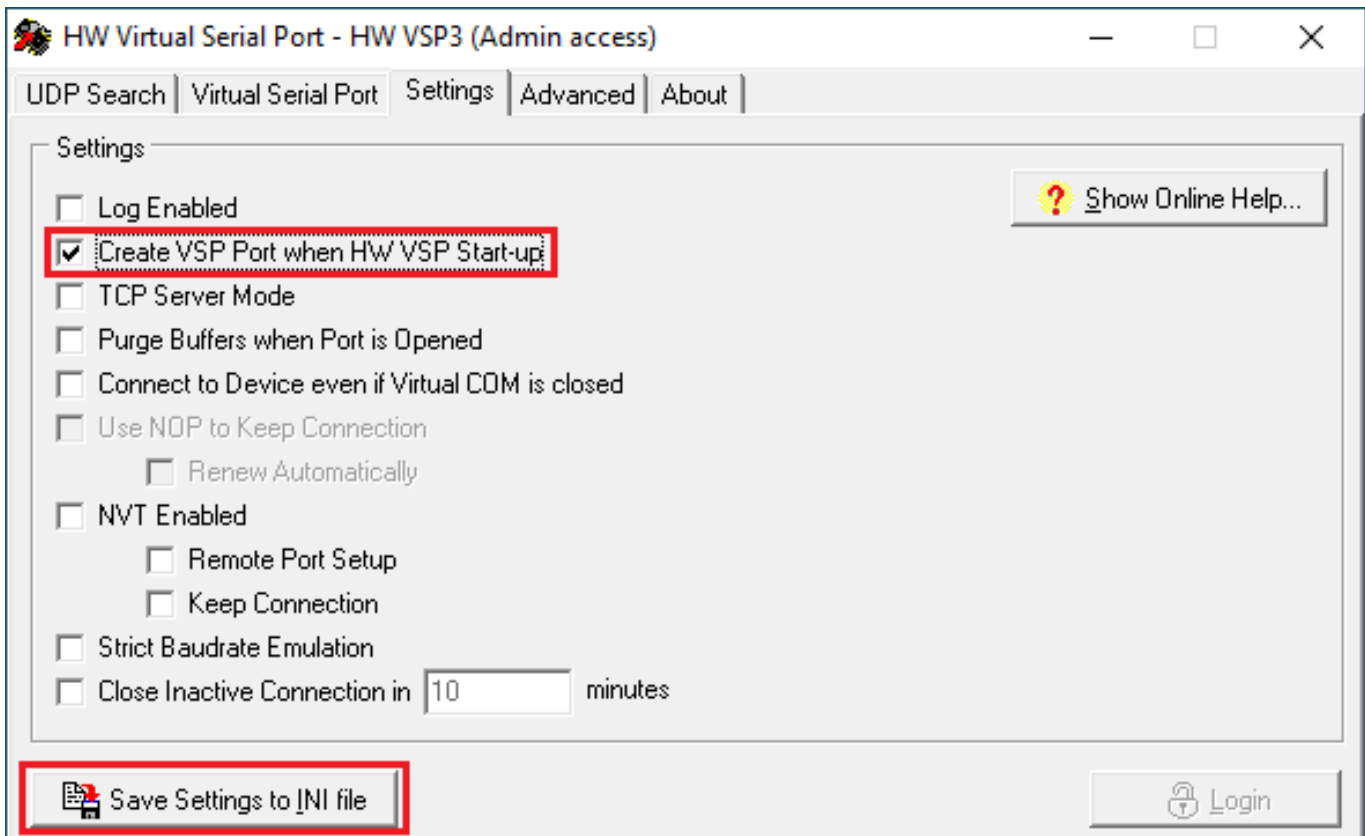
HW Virtual Serial Port - HW VSP3 (Admin access)

UDP Search | Virtual Serial Port | Settings | Advanced | About

Settings

Log Enabled

Create VSP Port when HW VSP Start-up

TCP Server Mode

Purge Buffers when Port is Opened

Connect to Device even if Virtual COM is closed

Use NOP to Keep Connection

Renew Automatically

NVT Enabled

Remote Port Setup

Keep Connection

Strict Baudrate Emulation

Close Inactive Connection in 10 minutes

Show Online Help...

Save Settings to INI file

Login